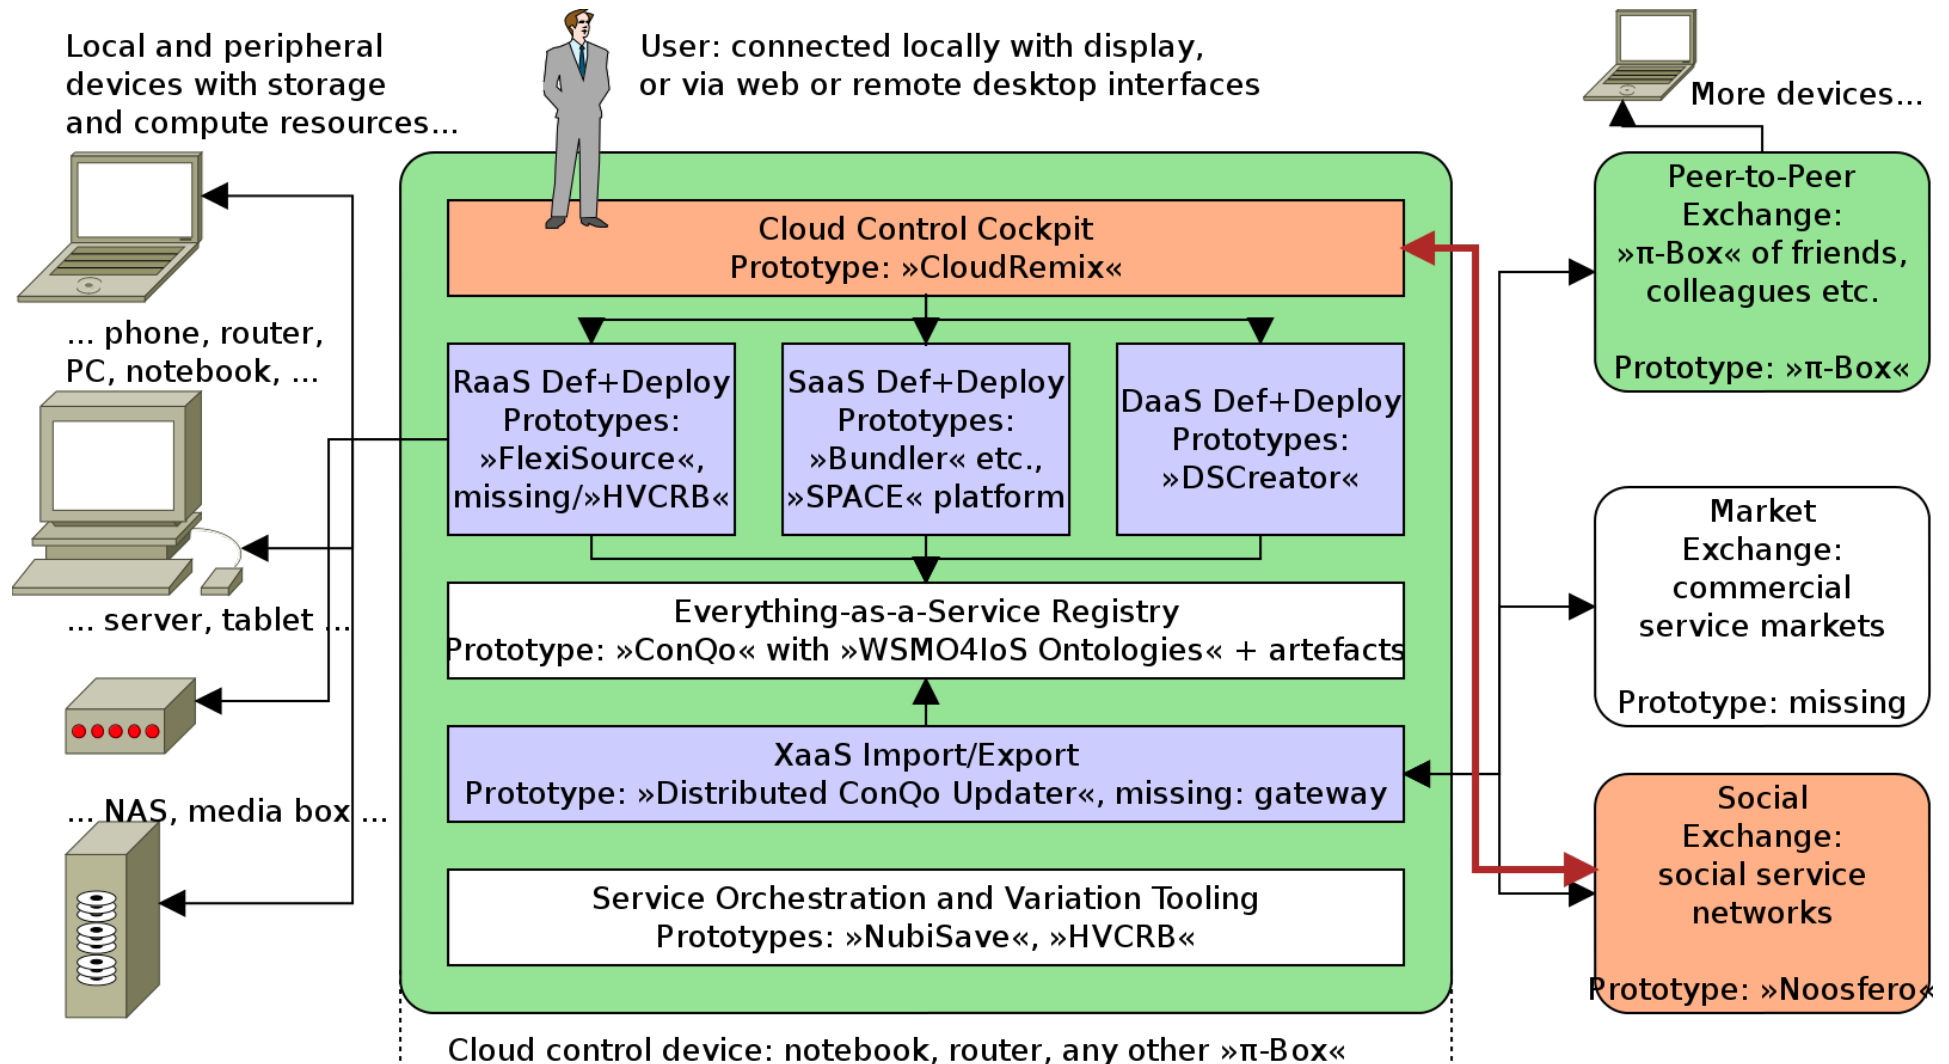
Local and peripheral devices with storage and compute resources...

User: connected locally with display, or via web or remote desktop interfaces

More devices...

... phone, router, PC, notebook, ...

... server, tablet ...

... NAS, media box ...

Cloud Control Cockpit
Prototype: »CloudRemix«

RaaS Def+Deploy
Prototypes:
»FlexiSource«,
missing/»HVCRB«

SaaS Def+Deploy
Prototypes:
»Bundler« etc.,
»SPACE« platform

DaaS Def+Deploy
Prototypes:
»DSCreator«

Everything-as-a-Service Registry
Prototype: »ConQo« with »WSMO4IoS Ontologies« + artefacts

XaaS Import/Export
Prototype: »Distributed ConQo Updater«, missing: gateway

Service Orchestration and Variation Tooling
Prototypes: »NubiSave«, »HVCRB«

Cloud control device: notebook, router, any other »π-Box«

Peer-to-Peer Exchange: »π-Box« of friends, colleagues etc.

Prototype: »π-Box«

Market Exchange: commercial service markets

Prototype: missing

Social Exchange: social service networks

Prototype: »Noosfero«